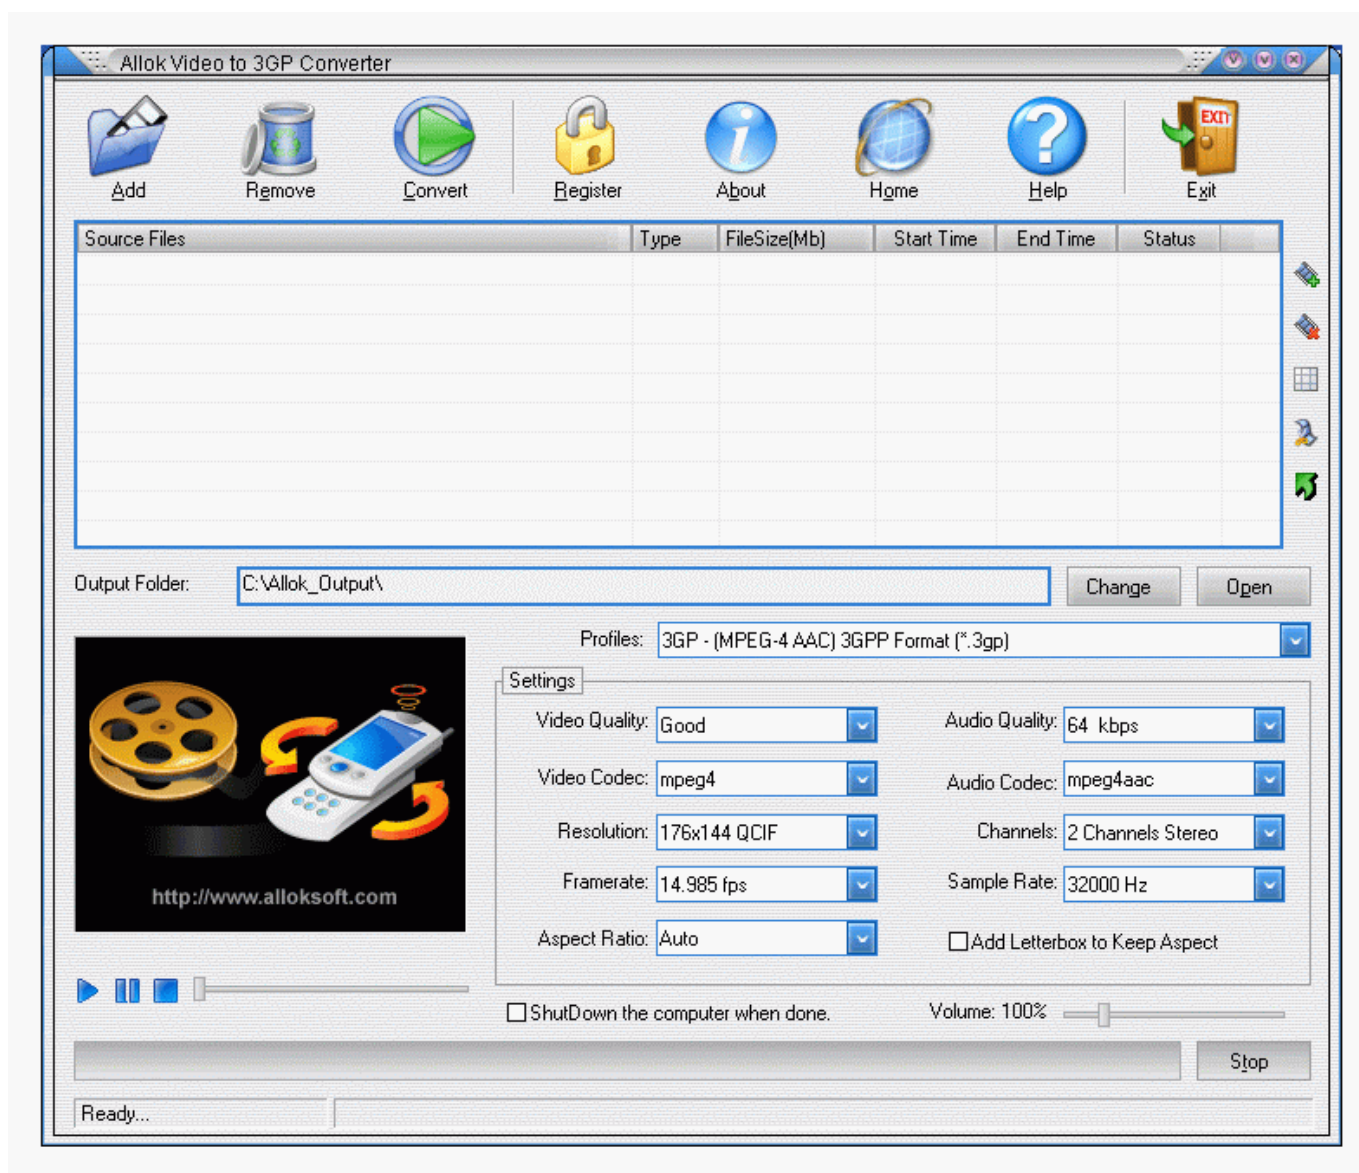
Allok Video to 3GP Converter

Add
Remove
Convert
Register
About
Home
Help
EXIT
Exit

| Source Files | Type | FileSize(Mb) | Start Time | End Time | Status |
|---|---|---|---|---|---|

Output Folder: C:\Allok_Output\
Change
Open

http://www.alloksoft.com

Profiles: 3GP - (MPEG-4 AAC) 3GPP Format (*.3gp)

Settings
Video Quality: Good
Audio Quality: 64 kbps
Video Codec: mpeg4
Audio Codec: mpeg4aac
Resolution: 176x144 QCIF
Channels: 2 Channels Stereo
Framerate: 14.985 fps
Sample Rate: 32000 Hz
Aspect Ratio: Auto
Add Letterbox to Keep Aspect

ShutDown the computer when done.
Volume: 100%

Stop

Ready...